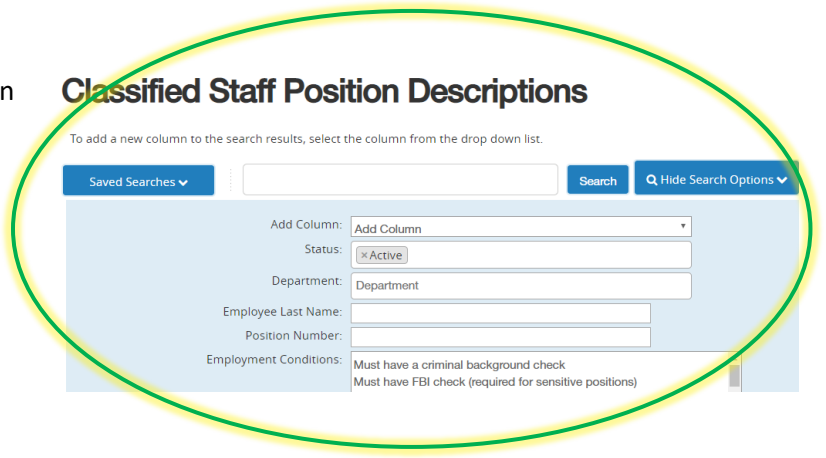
n

Classified Staff Position Descriptions

To add a new column to the search results, select the column from the drop down list.

Saved Searches

Search

Hide Search Options

Add Column: Add Column

Status: × Active

Department: Department

Employee Last Name:

Position Number:

Employment Conditions: Must have a criminal background check
Must have FBI check (required for sensitive positions)